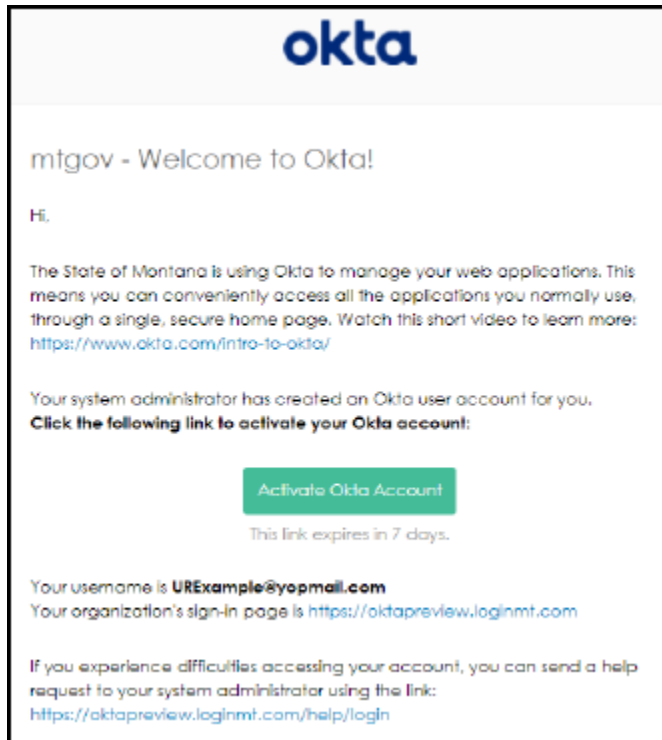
okta

mtgov - Welcome to Okta!

Hi,

The State of Montana is using Okta to manage your web applications. This means you can conveniently access all the applications you normally use, through a single, secure home page. Watch this short video to learn more: https://www.okta.com/intro-to-okta/

Your system administrator has created an Okta user account for you. **Click the following link to activate your Okta account:**

Activate Okta Account

This link expires in 7 days.

Your username is **URExample@yopmail.com**
Your organization's sign-in page is https://oktapreview.loginmt.com

If you experience difficulties accessing your account, you can send a help request to your system administrator using the link: https://oktapreview.loginmt.com/help/login